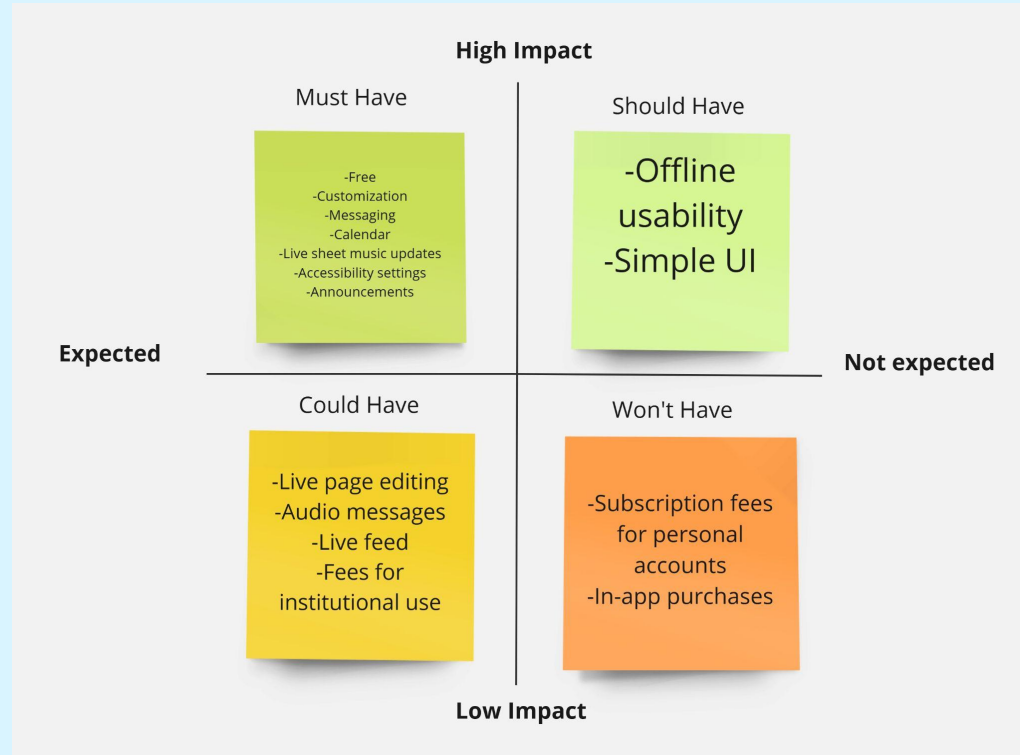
High Impact

Must Have

-Free
-Customization
-Messaging
-Calendar
-Live sheet music updates
-Accessibility settings
-Announcements

Should Have

-Offline usability
-Simple UI

Expected

Not expected

Could Have

-Live page editing
-Audio messages
-Live feed
-Fees for institutional use

Won't Have

-Subscription fees for personal accounts
-In-app purchases

Low Impact